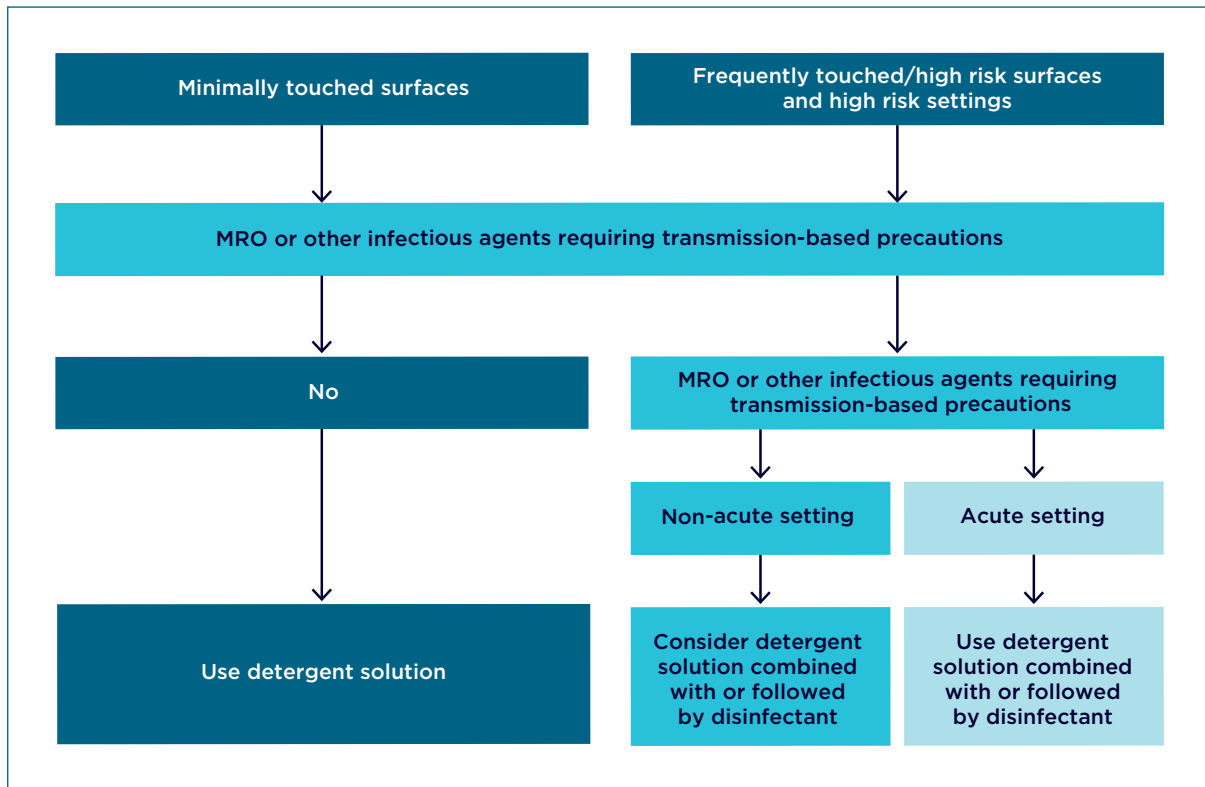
Minimally touched surfaces

Frequently touched/high risk surfaces and high risk settings

MRO or other infectious agents requiring transmission-based precautions

No

MRO or other infectious agents requiring transmission-based precautions

Non-acute setting

Acute setting

Use detergent solution

Consider detergent solution combined with or followed by disinfectant

Use detergent solution combined with or followed by disinfectant